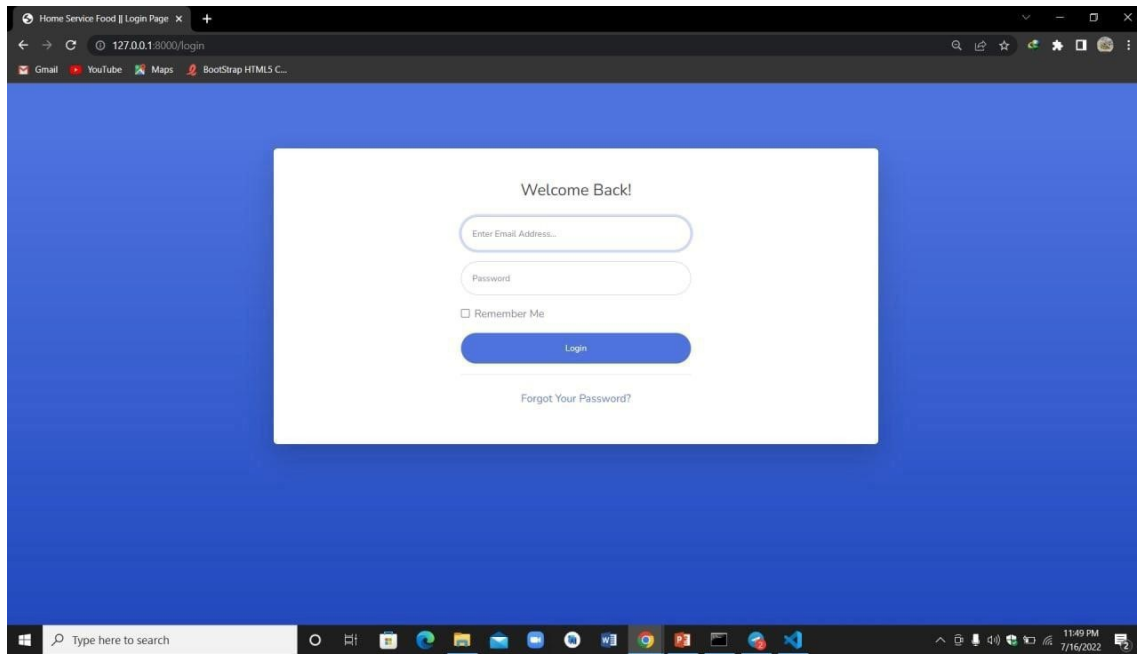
Home Service Food || Login Page ×

127.0.0.1:8000/login

Gmail YouTube Maps BootStrap HTML5 C...

Welcome Back!

Enter Email Address...

Password

☐ Remember Me

Login

Forgot Your Password?

Type here to search

11:49 PM
7/16/2022